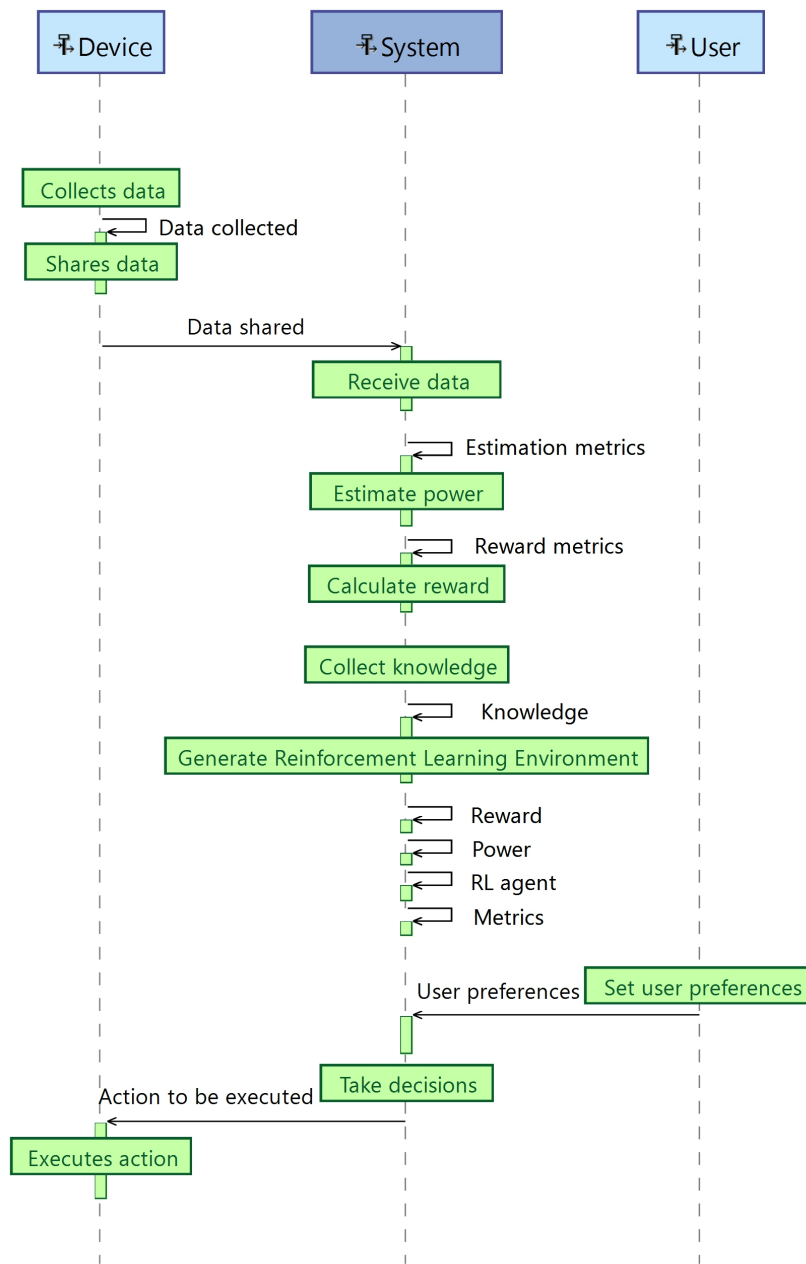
Device

System

User

Collects data

Data collected

Shares data

Data shared

Receive data

Estimation metrics

Estimate power

Reward metrics

Calculate reward

Collect knowledge

Knowledge

Generate Reinforcement Learning Environment

Reward

Power

RL agent

Metrics

User preferences

Set user preferences

Take decisions

Action to be executed

Executes action